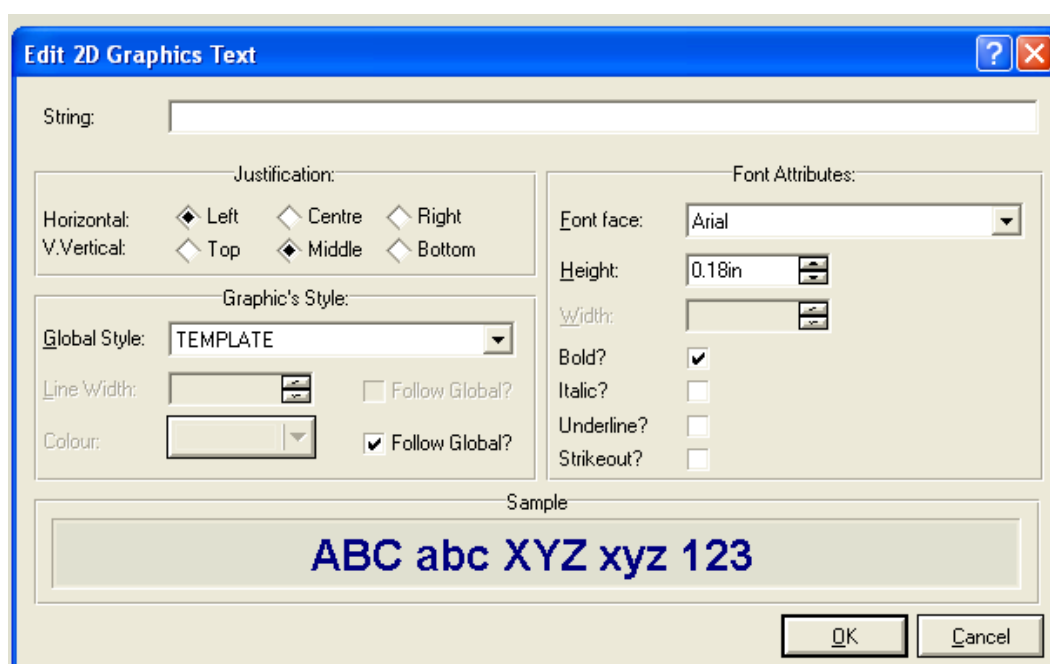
Edit 2D Graphics Text

String:

Justification:

Horizontal: Left Centre Right
V.Vertical: Top Middle Bottom

Graphic's Style:

Global Style: TEMPLATE

Line Width: Follow Global?

Colour: Follow Global?

Font Attributes:

Font face: Arial

Height: 0.18in

Width:

Bold?

Italic?

Underline?

Strikeout?

Sample

ABC abc XYZ xyz 123

OK Cancel